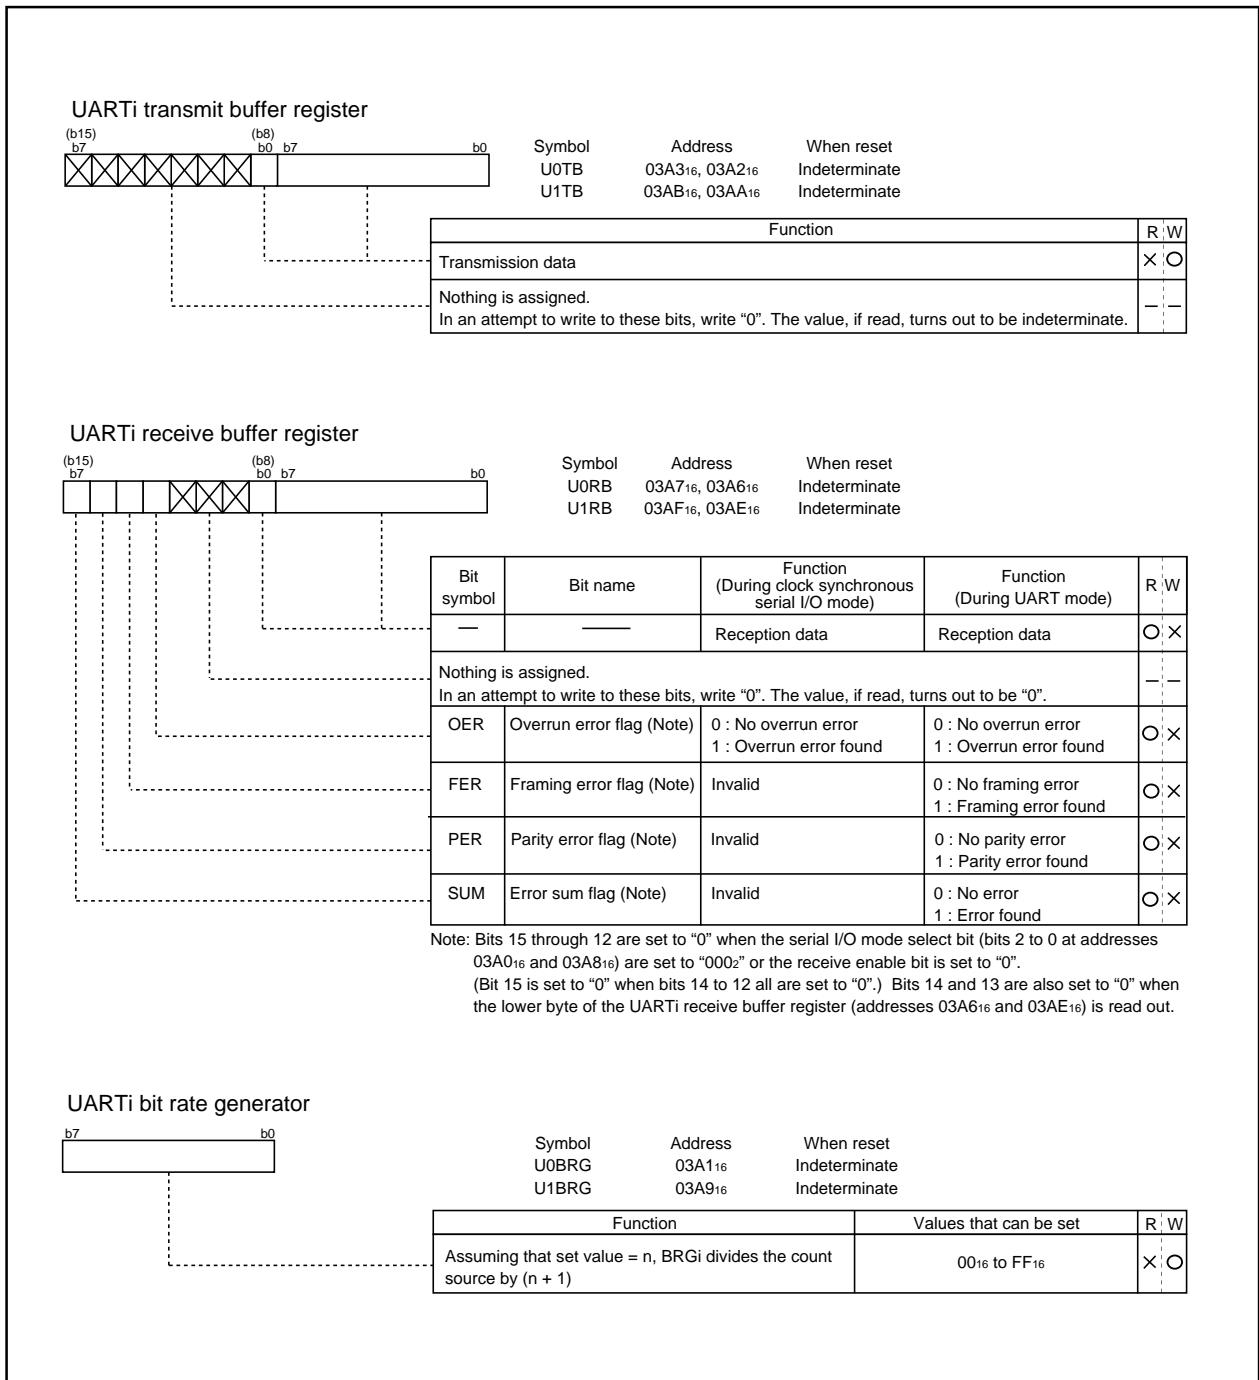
UARTi transmit buffer register

(b15) b7 (b8) b0 b7 b0

| Symbol | Address | When reset |
|---|---|---|
| U0TB | $03A3_{16}$, $03A2_{16}$ | Indeterminate |
| U1TB | $03AB_{16}$, $03AA_{16}$ | Indeterminate |

| Function | R | W |
|---|---|---|
| Transmission data | × | ○ |
| Nothing is assigned. In an attempt to write to these bits, write "0". The value, if read, turns out to be indeterminate. | – | – |

UARTi receive buffer register

(b15) b7 (b8) b0 b7 b0

| Symbol | Address | When reset |
|---|---|---|
| U0RB | $03A7_{16}$, $03A6_{16}$ | Indeterminate |
| U1RB | $03AF_{16}$, $03AE_{16}$ | Indeterminate |

| Bit symbol | Bit name | Function (During clock synchronous serial I/O mode) | Function (During UART mode) | R | W |
|---|---|---|---|---|---|
| — | —— | Reception data | Reception data | ○ | × |
| Nothing is assigned. In an attempt to write to these bits, write "0". The value, if read, turns out to be "0". | | | | – | – |
| OER | Overrun error flag (Note) | 0 : No overrun error 1 : Overrun error found | 0 : No overrun error 1 : Overrun error found | ○ | × |
| FER | Framing error flag (Note) | Invalid | 0 : No framing error 1 : Framing error found | ○ | × |
| PER | Parity error flag (Note) | Invalid | 0 : No parity error 1 : Parity error found | ○ | × |
| SUM | Error sum flag (Note) | Invalid | 0 : No error 1 : Error found | ○ | × |

Note: Bits 15 through 12 are set to "0" when the serial I/O mode select bit (bits 2 to 0 at addresses $03A0_{16}$ and $03A8_{16}$) are set to "$000_2$" or the receive enable bit is set to "0". (Bit 15 is set to "0" when bits 14 to 12 all are set to "0".) Bits 14 and 13 are also set to "0" when the lower byte of the UARTi receive buffer register (addresses $03A6_{16}$ and $03AE_{16}$) is read out.

UARTi bit rate generator

b7 b0

| Symbol | Address | When reset |
|---|---|---|
| U0BRG | $03A1_{16}$ | Indeterminate |
| U1BRG | $03A9_{16}$ | Indeterminate |

| Function | Values that can be set | R | W |
|---|---|---|---|
| Assuming that set value = n, BRGi divides the count source by (n + 1) | $00_{16}$ to $FF_{16}$ | × | ○ |